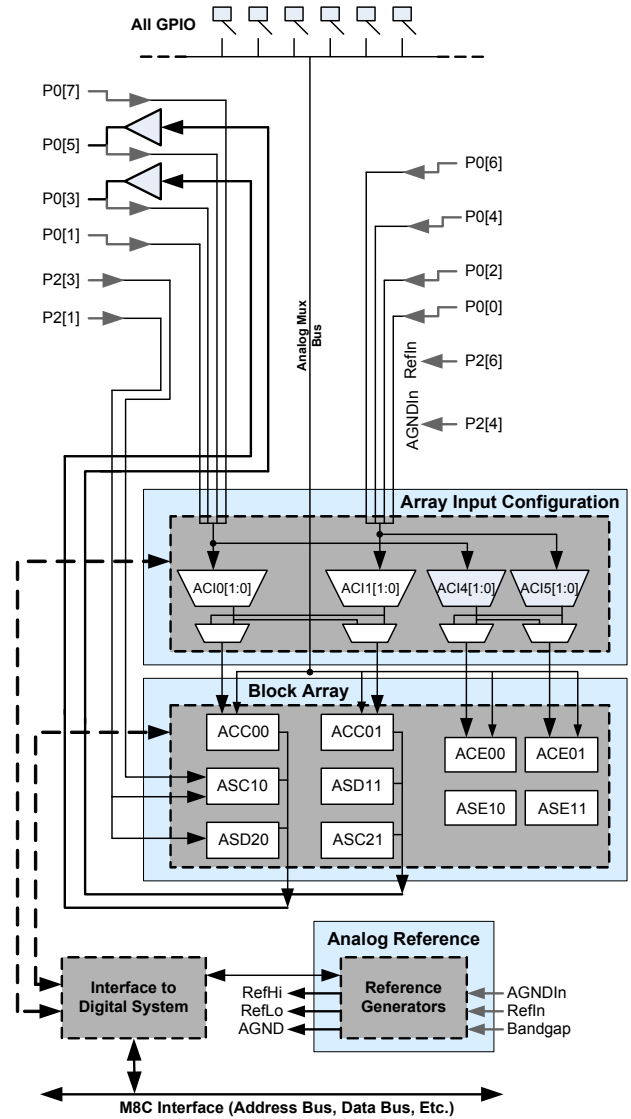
All GPIO

P0[7]
P0[5]
P0[3]
P0[1]
P2[3]
P2[1]

Analog Mux Bus

P0[6]
P0[4]
P0[2]
P0[0]
RefIn
P2[6]
AGNDIn
P2[4]

Array Input Configuration

ACI0[1:0]
ACI1[1:0]
ACI4[1:0]
ACI5[1:0]

Block Array

ACC00
ACC01
ACE00
ACE01
ASC10
ASD11
ASE10
ASE11
ASD20
ASC21

Analog Reference

Interface to Digital System

RefHi
RefLo
AGND

Reference Generators

AGNDIn
RefIn
Bandgap

M8C Interface (Address Bus, Data Bus, Etc.)